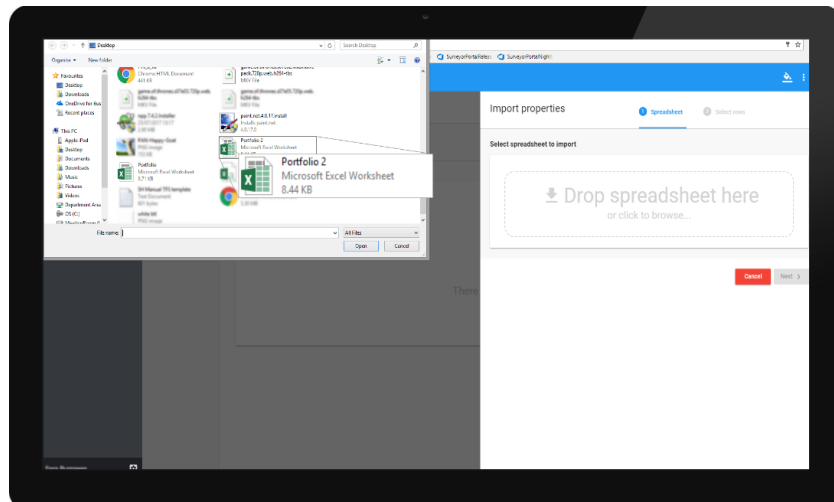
Desktop
Search Desktop
Organize ▾ New folder
Favourites
Desktop
Downloads
OneDrive for Bus
Recent places
This PC
Apple iPad
Desktop
Documents
Downloads
Music
Pictures
Videos
Department Area
OS (C:)
Chrome HTML Document
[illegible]
peck.720p.web.h264-tbs
MKV File
game.of.thrones.s07e05.720p.web.h264-tbs
MKV File
game.of.thrones.s07e05.720p.web.h264-tbs
MKV File
npp 7.4.2 Installer
1.00 MB
paint.net.4.0.17.install
install-paint.net
4.0.17.0
FMS Happy Goat
PNG image
Portfolio
Microsoft Excel Worksheet
5.71 KB
Portfolio 2
Microsoft Excel Worksheet
Portfolio 2
Microsoft Excel Worksheet
8.44 KB
SH Manual TFS template
Text Document
white bit
PNG image
File name:
All Files
Open
Cancel
SurveyorPortalRelea
SurveyorPortalNight
Import properties
1 Spreadsheet
2 Select rows
Select spreadsheet to import
Drop spreadsheet here
or click to browse...
Cancel
Next >
There